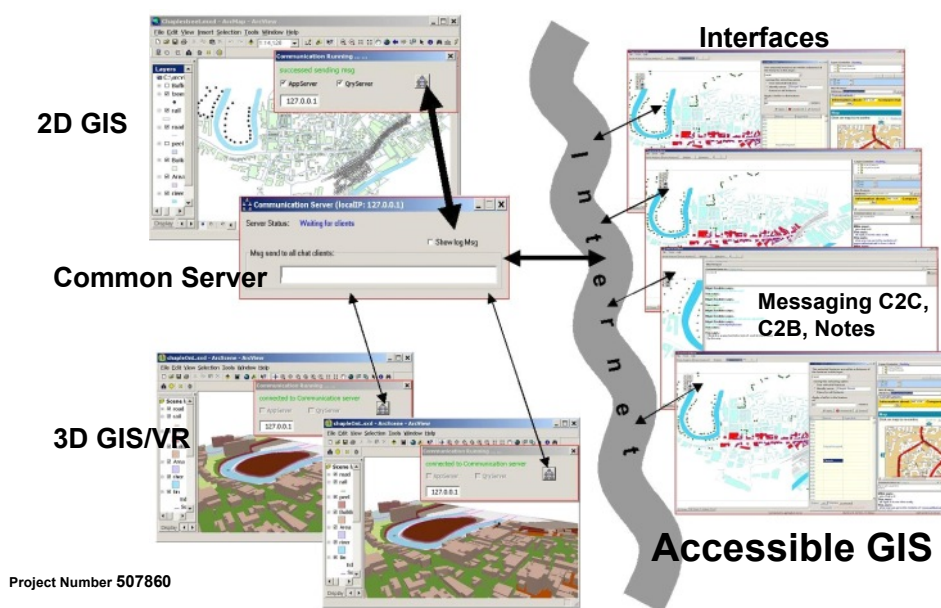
2D GIS

Interfaces

File Edit View Insert Selection Tools Window Help

Layers

Communication Running

successed sending msg

AppServer

QryServer

127.0.0.1

Communication Server (localIP: 127.0.0.1)

Server Status: Waiting for clients

Show log Msg

Msg send to all chat clients:

Common Server

I n t e r n e t

Messaging C2C, C2B, Notes

File Edit View Selection Tools Window Help

Communication Running

connected to Communication server

AppServer

QryServer

127.0.0.1

3D GIS/VR

Communication Running

connected to Communication server

AppServer

QryServer

127.0.0.1

Accessible GIS

Project Number 507860